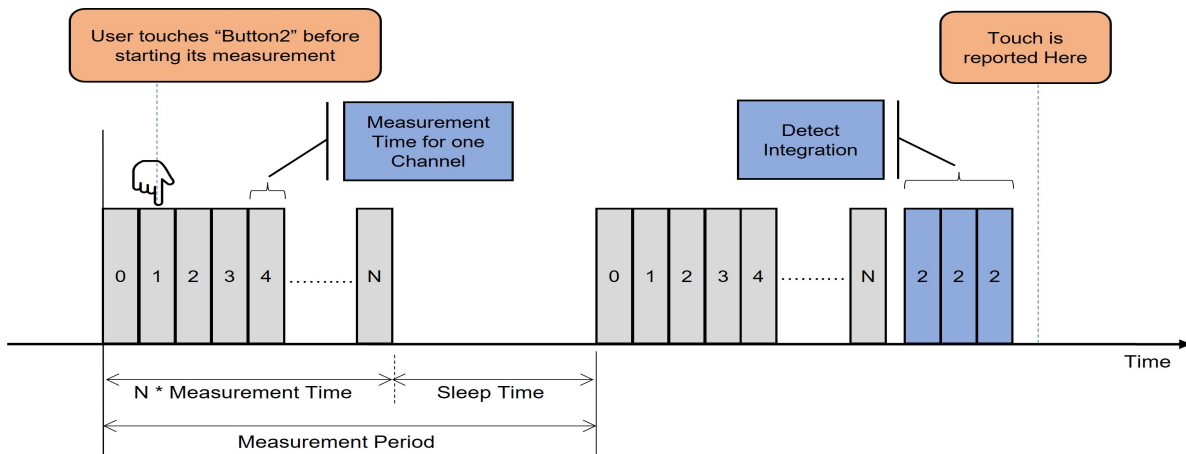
User touches “Button2” before starting its measurement

Touch is reported Here

Measurement Time for one Channel

Detect Integration

0 1 2 3 4 ........ N

0 1 2 3 4 ........ N

2 2 2

Time

N * Measurement Time

Sleep Time

Measurement Period